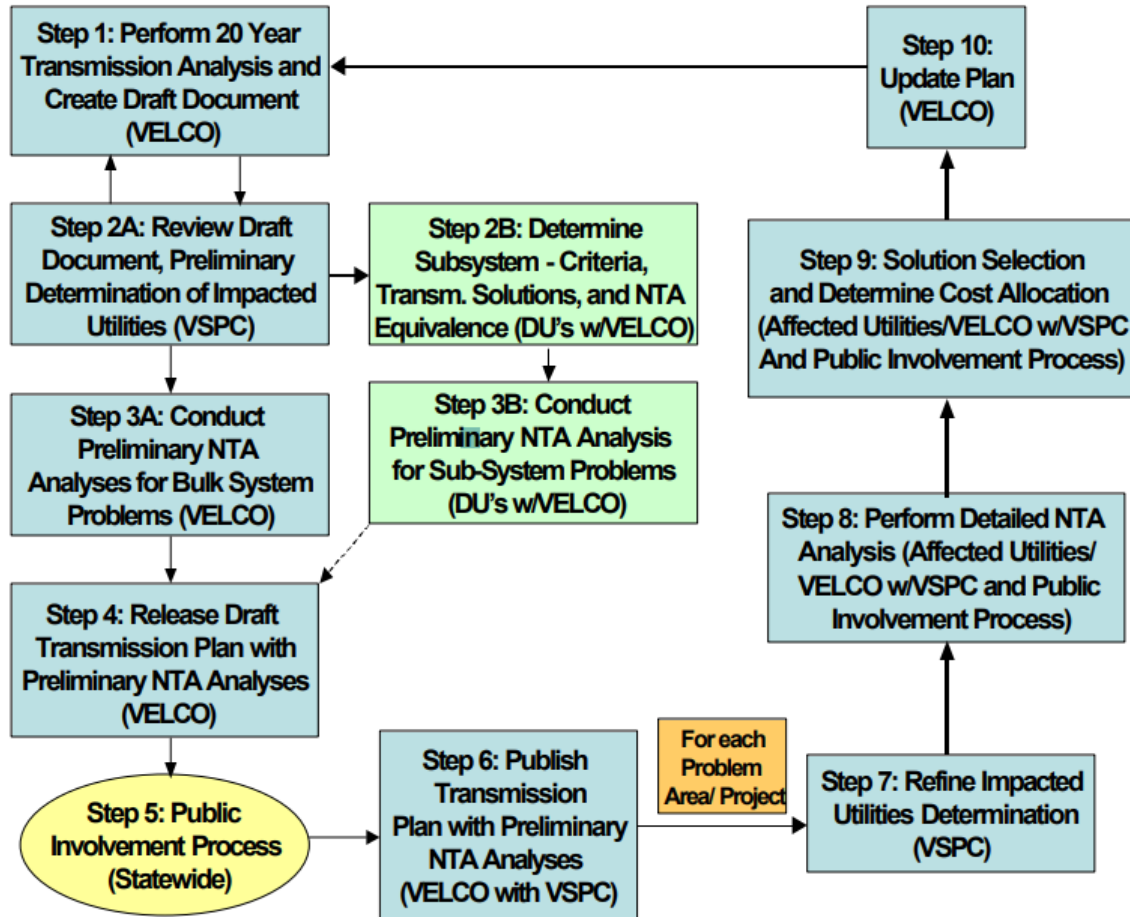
Step 1: Perform 20 Year Transmission Analysis and Create Draft Document (VELCO)

Step 10: Update Plan (VELCO)

Step 2A: Review Draft Document, Preliminary Determination of Impacted Utilities (VSPC)

Step 2B: Determine Subsystem - Criteria, Transm. Solutions, and NTA Equivalence (DU's w/VELCO)

Step 9: Solution Selection and Determine Cost Allocation (Affected Utilities/VELCO w/VSPC And Public Involvement Process)

Step 3A: Conduct Preliminary NTA Analyses for Bulk System Problems (VELCO)

Step 3B: Conduct Preliminary NTA Analysis for Sub-System Problems (DU's w/VELCO)

Step 8: Perform Detailed NTA Analysis (Affected Utilities/ VELCO w/VSPC and Public Involvement Process)

Step 4: Release Draft Transmission Plan with Preliminary NTA Analyses (VELCO)

Step 5: Public Involvement Process (Statewide)

Step 6: Publish Transmission Plan with Preliminary NTA Analyses (VELCO with VSPC)

For each Problem Area/ Project

Step 7: Refine Impacted Utilities Determination (VSPC)